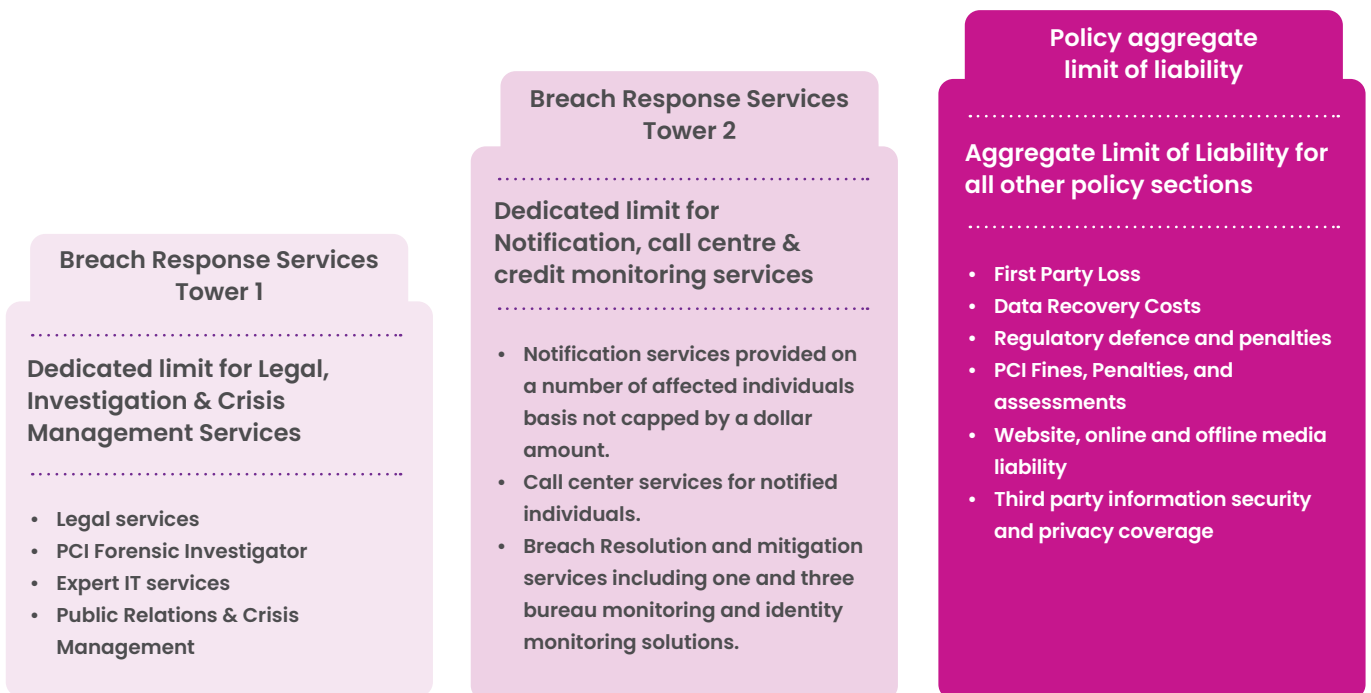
Breach Response Services Tower 1

Dedicated limit for Legal, Investigation & Crisis Management Services

- Legal services
- PCI Forensic Investigator
- Expert IT services
- Public Relations & Crisis Management

Breach Response Services Tower 2

Dedicated limit for Notification, call centre & credit monitoring services

- Notification services provided on a number of affected individuals basis not capped by a dollar amount.
- Call center services for notified individuals.
- Breach Resolution and mitigation services including one and three bureau monitoring and identity monitoring solutions.

Policy aggregate limit of liability

Aggregate Limit of Liability for all other policy sections

- First Party Loss
- Data Recovery Costs
- Regulatory defence and penalties
- PCI Fines, Penalties, and assessments
- Website, online and offline media liability
- Third party information security and privacy coverage